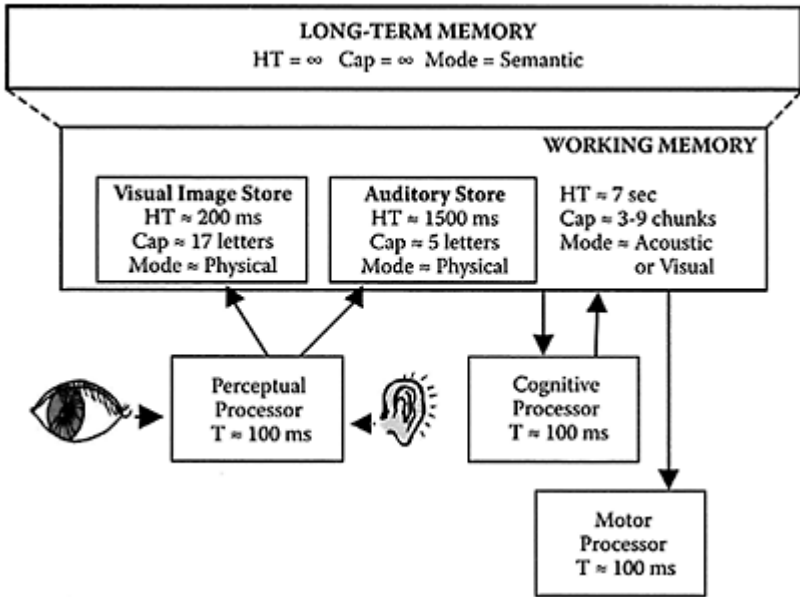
LONG-TERM MEMORY
HT = $\infty$ Cap = $\infty$ Mode = Semantic

WORKING MEMORY

Visual Image Store
HT $\approx$ 200 ms
Cap $\approx$ 17 letters
Mode $\approx$ Physical

Auditory Store
HT $\approx$ 1500 ms
Cap $\approx$ 5 letters
Mode $\approx$ Physical

HT $\approx$ 7 sec
Cap $\approx$ 3-9 chunks
Mode $\approx$ Acoustic or Visual

Perceptual Processor
T $\approx$ 100 ms

Cognitive Processor
T $\approx$ 100 ms

Motor Processor
T $\approx$ 100 ms